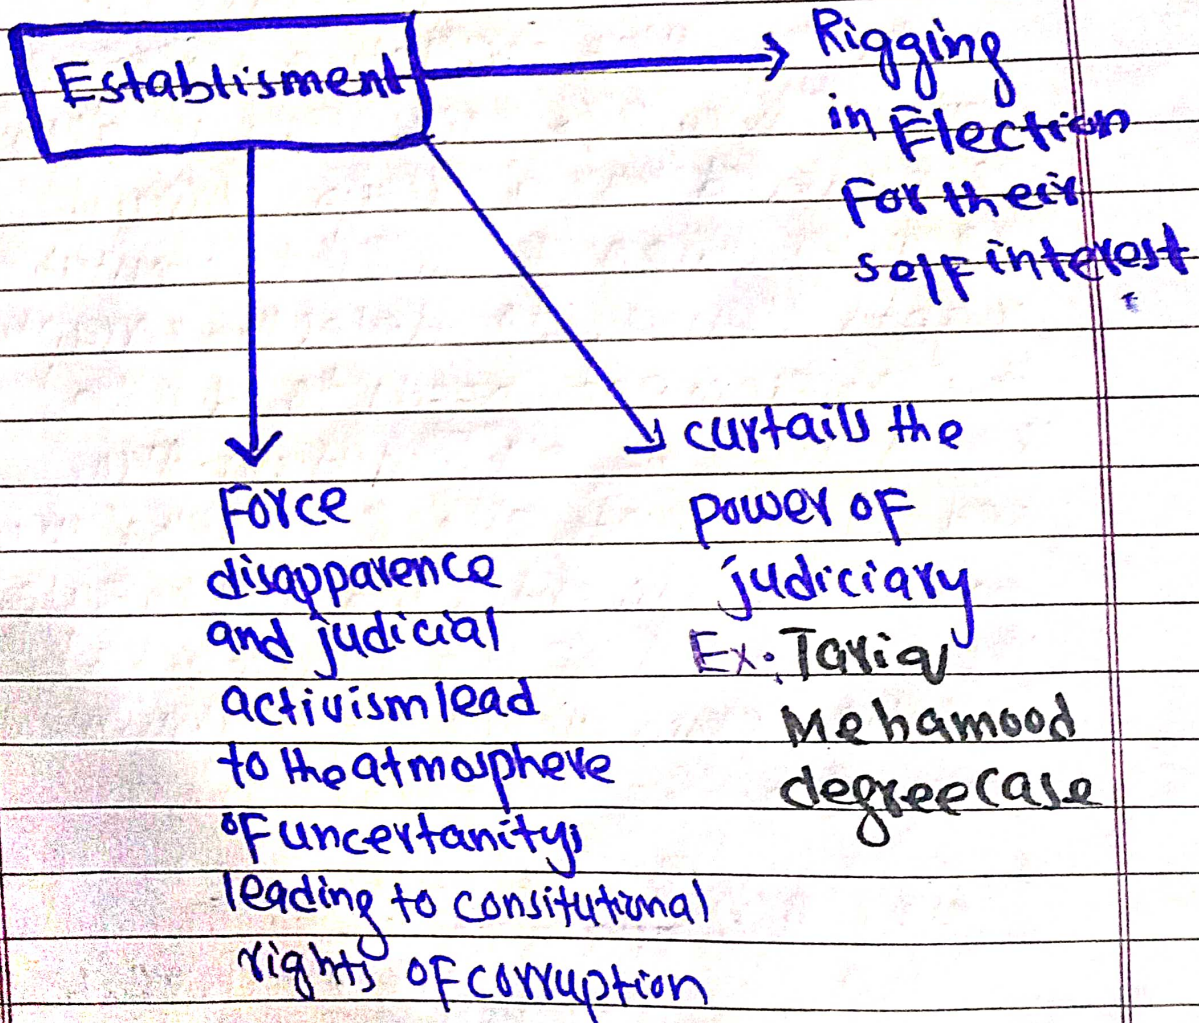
Establisment

Rigging in Election for their self interest

Force disappavence and judicial activism lead to the atmosphere of uncertanity, leading to consitutional rights of corruption

curtails the power of judiciary
Ex: Tariq Mehamood degree case